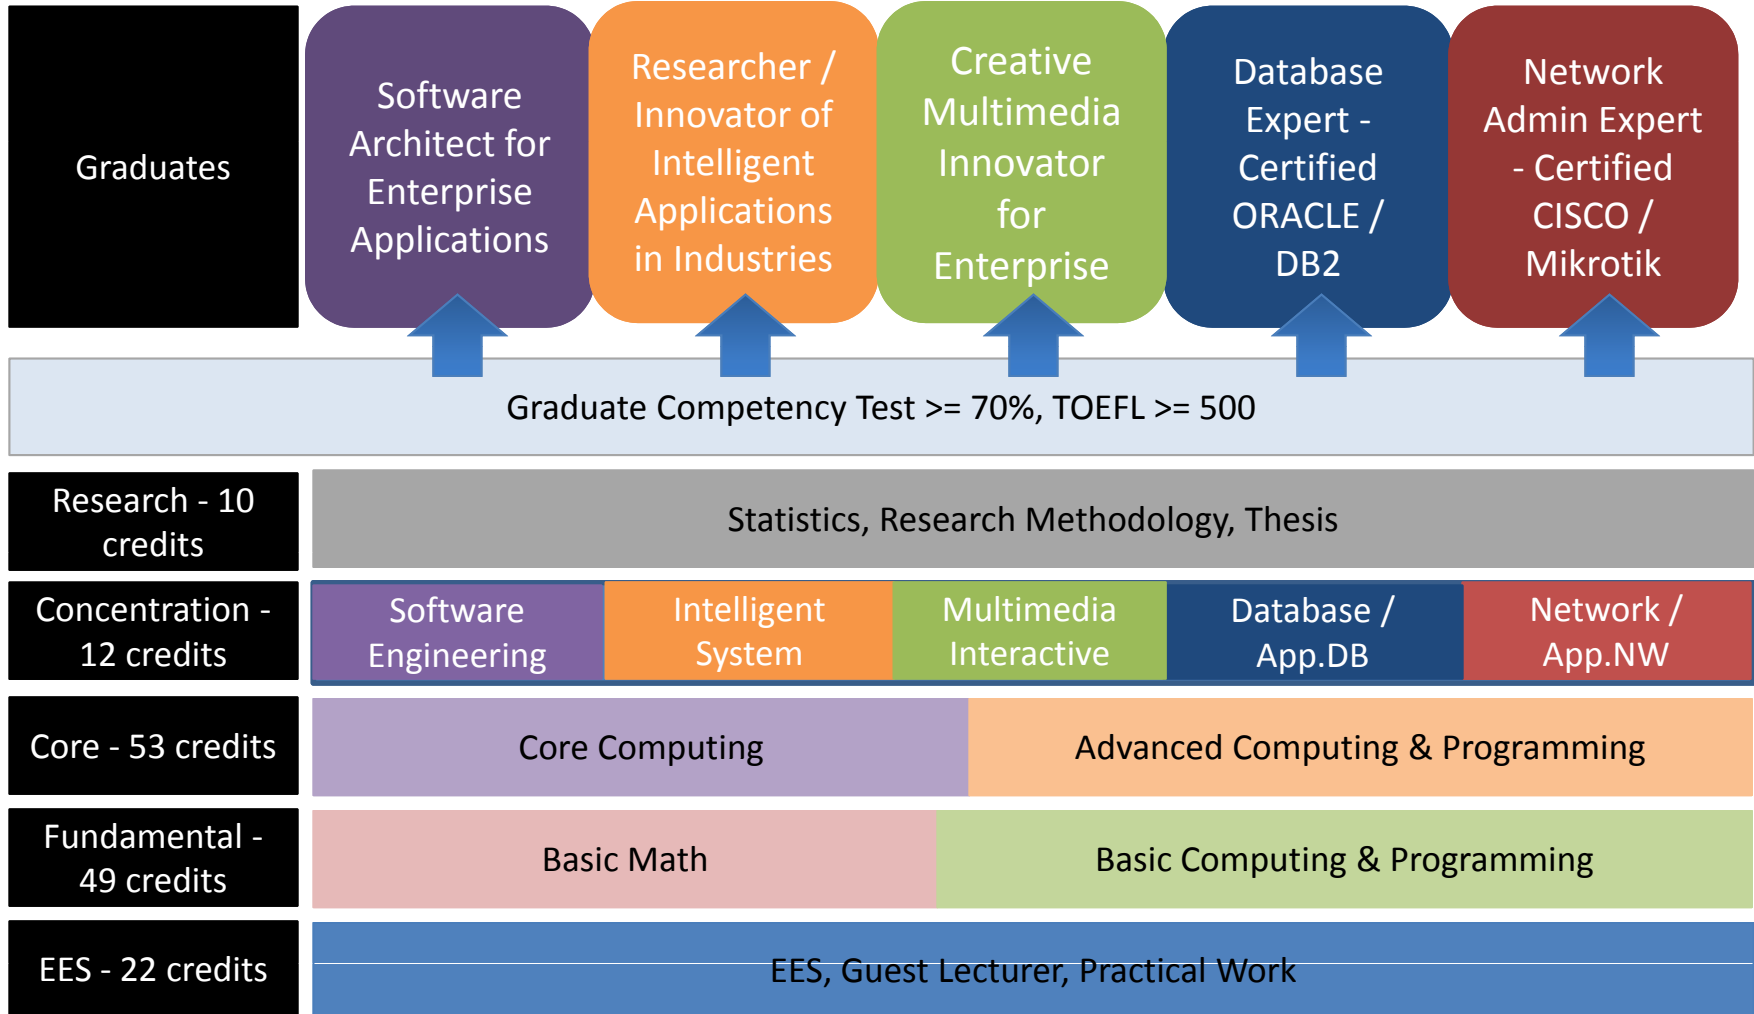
Graduates

Software Architect for Enterprise Applications

Researcher / Innovator of Intelligent Applications in Industries

Creative Multimedia Innovator for Enterprise

Database Expert - Certified ORACLE / DB2

Network Admin Expert - Certified CISCO / Mikrotik

Graduate Competency Test >= 70%, TOEFL >= 500

Research - 10 credits

Statistics, Research Methodology, Thesis

Concentration - 12 credits

Software Engineering

Intelligent System

Multimedia Interactive

Database / App.DB

Network / App.NW

Core - 53 credits

Core Computing

Advanced Computing & Programming

Fundamental - 49 credits

Basic Math

Basic Computing & Programming

EES - 22 credits

EES, Guest Lecturer, Practical Work